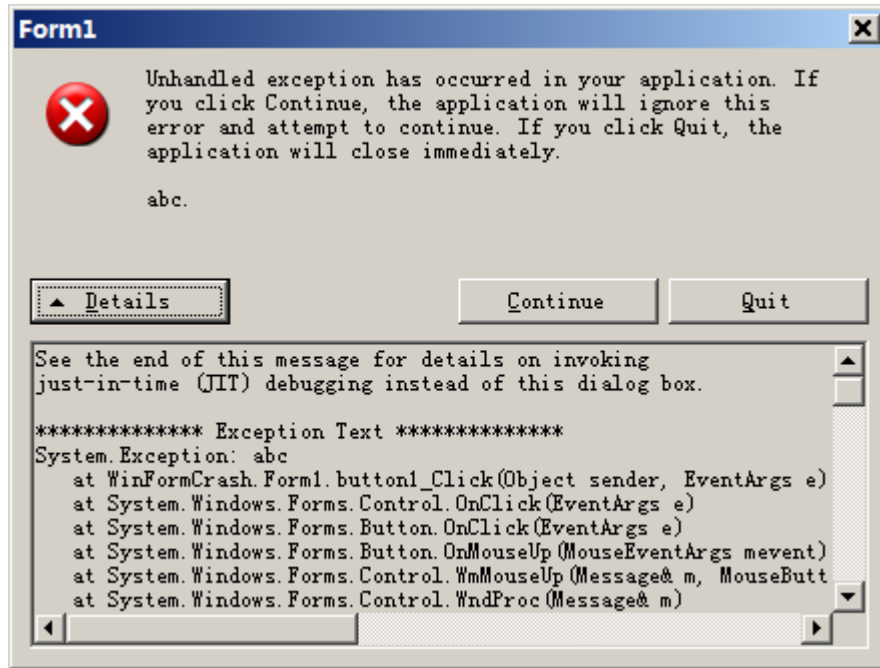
Form1

Unhandled exception has occurred in your application. If you click Continue, the application will ignore this error and attempt to continue. If you click Quit, the application will close immediately.

abc.

▲ Details

Continue

Quit

See the end of this message for details on invoking just-in-time (JIT) debugging instead of this dialog box.

************** Exception Text **************
System.Exception: abc
at WinFormCrash.Form1.button1_Click(Object sender, EventArgs e)
at System.Windows.Forms.Control.OnClick(EventArgs e)
at System.Windows.Forms.Button.OnClick(EventArgs e)
at System.Windows.Forms.Button.OnMouseUp(MouseEventArgs mevent)
at System.Windows.Forms.Control.WmMouseUp(Message& m, MouseButt
at System.Windows.Forms.Control.WndProc(Message& m)